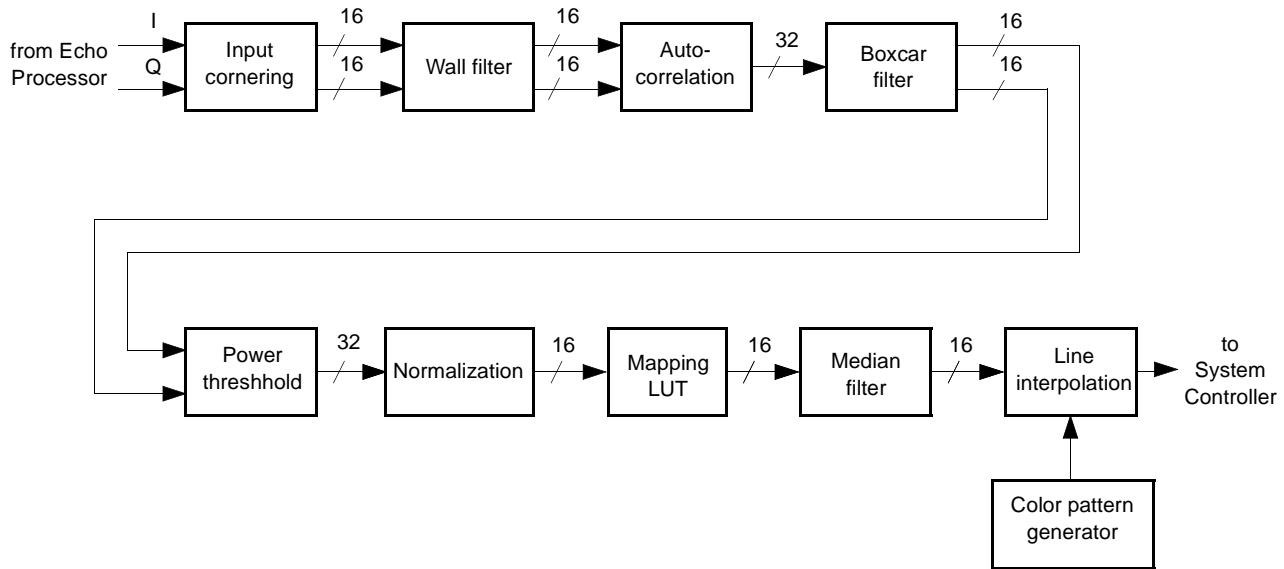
I

Q

from Echo Processor

Input cornering

16

16

Wall filter

16

16

Auto-correlation

32

Boxcar filter

16

16

Power threshhold

32

Normalization

16

Mapping LUT

16

Median filter

16

Line interpolation

to System Controller

Color pattern generator